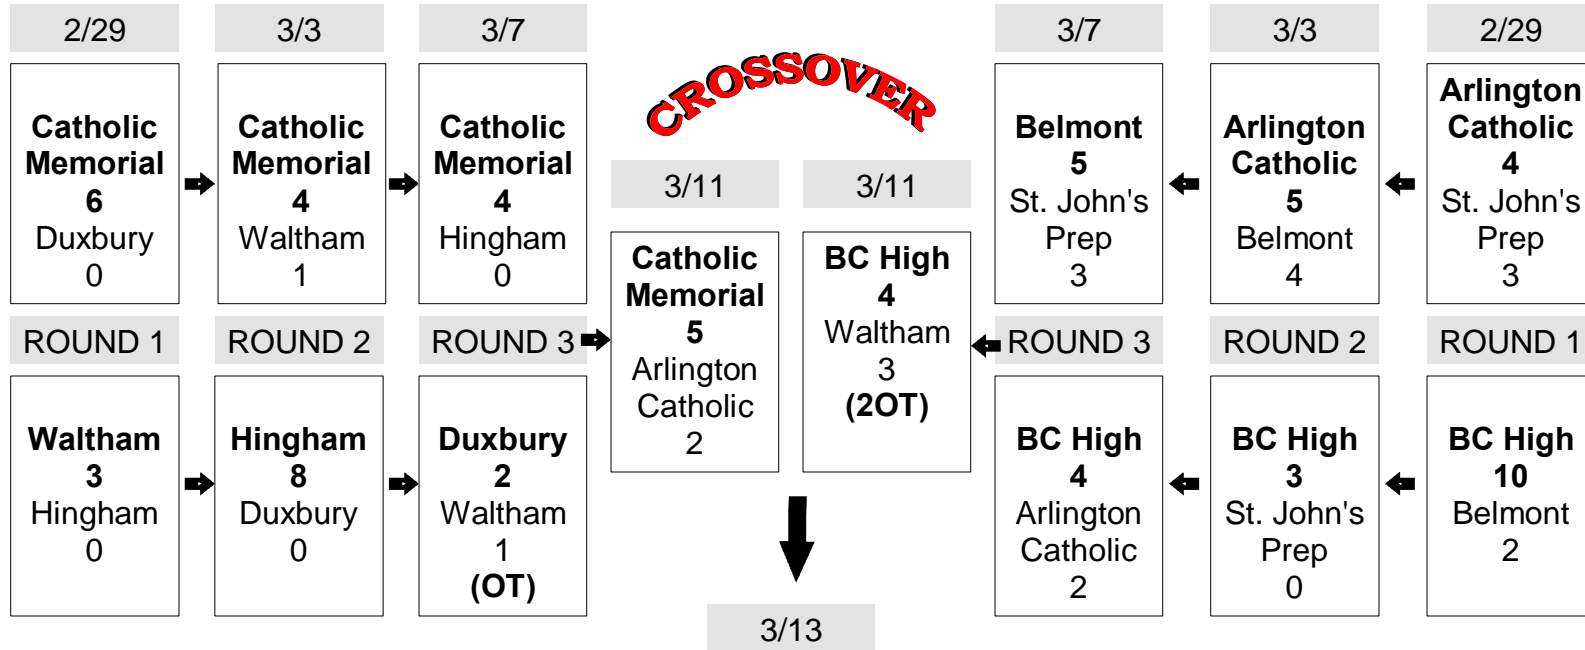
2/29

Catholic Memorial 6 Duxbury 0

3/3

Catholic Memorial 4 Waltham 1

3/7

Catholic Memorial 4 Hingham 0

CROSSOVER

3/11

Catholic Memorial 5 Arlington Catholic 2

3/11

BC High 4 Waltham 3 (2OT)

3/7

Belmont 5 St. John's Prep 3

3/3

Arlington Catholic 5 Belmont 4

2/29

Arlington Catholic 4 St. John's Prep 3

ROUND 1

ROUND 2

ROUND 3

ROUND 3

ROUND 2

ROUND 1

Waltham 3 Hingham 0

Hingham 8 Duxbury 0

Duxbury 2 Waltham 1 (OT)

BC High 4 Arlington Catholic 2

BC High 3 St. John's Prep 0

BC High 10 Belmont 2

3/13